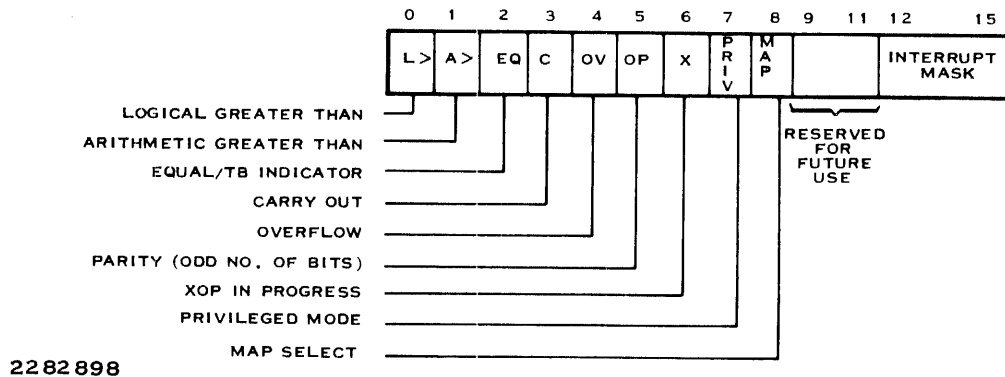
0 1 2 3 4 5 6 7 8 9 11 12 15

L> A> EQ C OV OP X PRIV MAP INTERRUPT MASK

LOGICAL GREATER THAN
ARITHMETIC GREATER THAN
EQUAL/TB INDICATOR
CARRY OUT
OVERFLOW
PARITY (ODD NO. OF BITS)
XOP IN PROGRESS
PRIVILEGED MODE
MAP SELECT

RESERVED FOR FUTURE USE

2282898